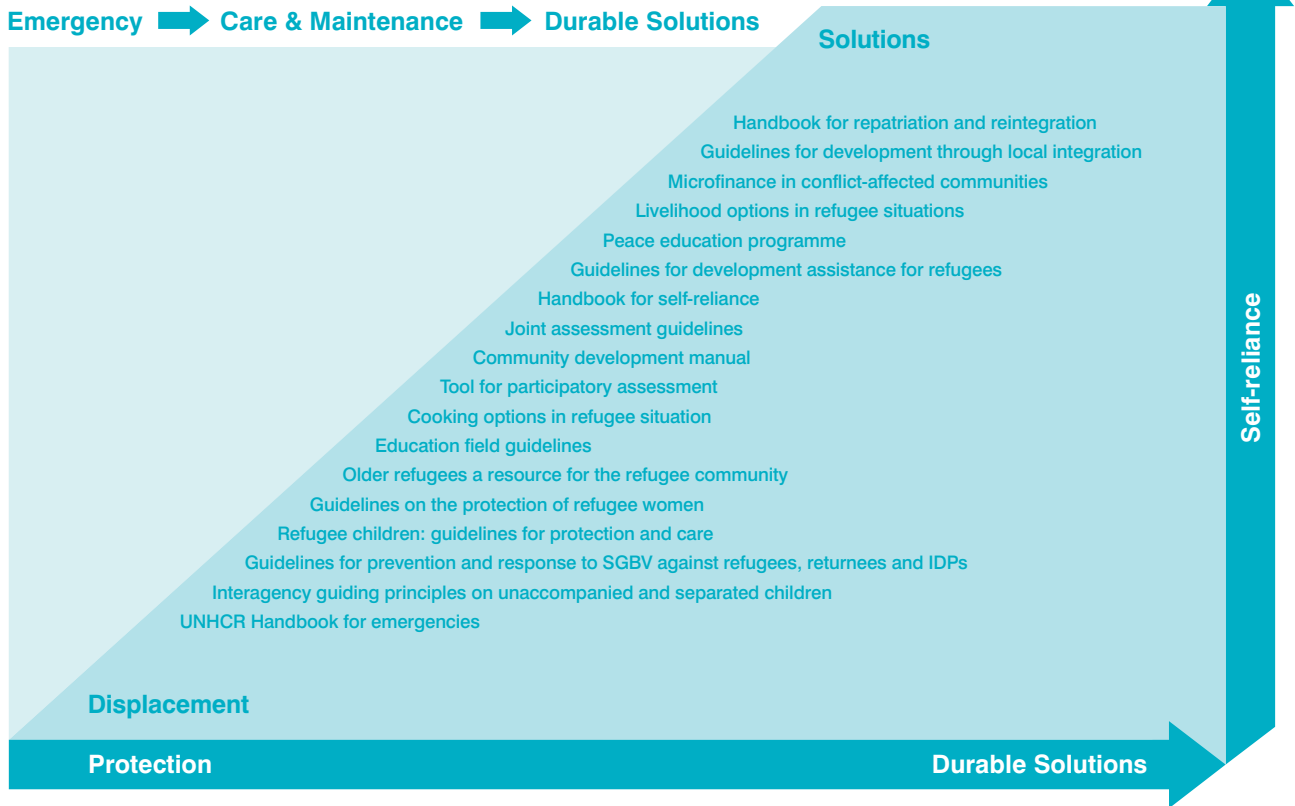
Emergency Care & Maintenance Durable Solutions

Solutions

Handbook for repatriation and reintegration
Guidelines for development through local integration
Microfinance in conflict-affected communities
Livelihood options in refugee situations
Peace education programme
Guidelines for development assistance for refugees
Handbook for self-reliance
Joint assessment guidelines
Community development manual
Tool for participatory assessment
Cooking options in refugee situation
Education field guidelines
Older refugees a resource for the refugee community
Guidelines on the protection of refugee women
Refugee children: guidelines for protection and care
Guidelines for prevention and response to SGBV against refugees, returnees and IDPs
Interagency guiding principles on unaccompanied and separated children
UNHCR Handbook for emergencies

Self-reliance

Displacement

Protection

Durable Solutions